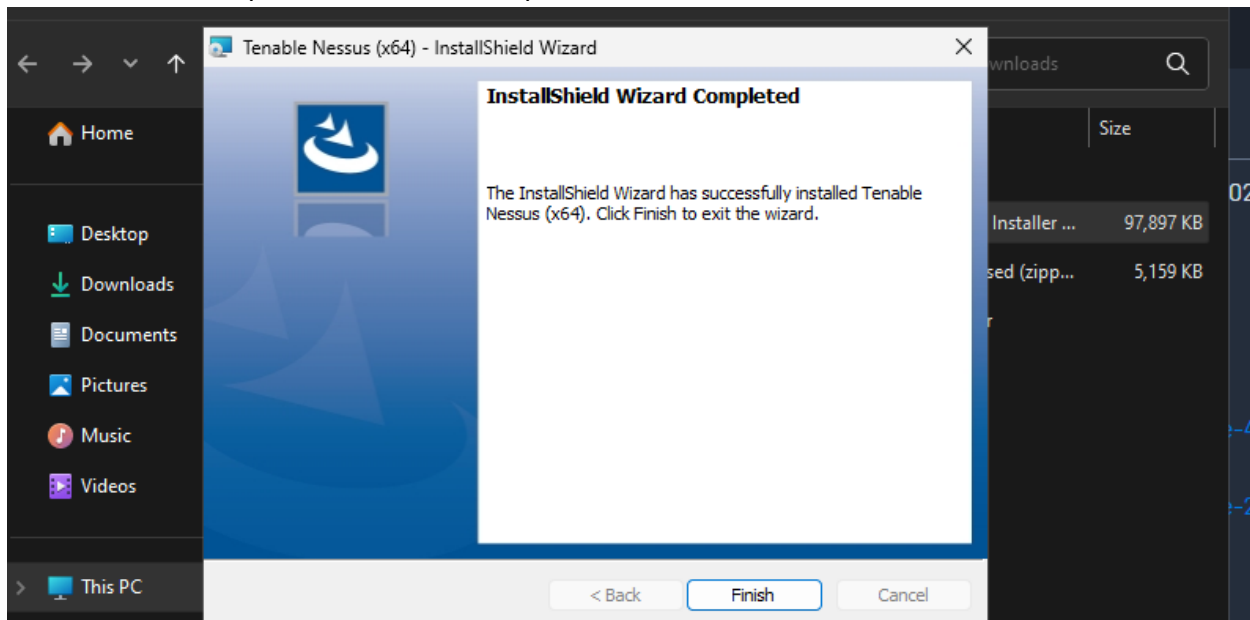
Tenable Nessus (x64) - InstallShield Wizard

InstallShield Wizard Completed

The InstallShield Wizard has successfully installed Tenable Nessus (x64). Click Finish to exit the wizard.

< Back

Finish

Cancel

Home

Desktop

Downloads

Documents

Pictures

Music

Videos

This PC

wnloads

Size

Installer ...

97,897 KB

sed (zipp...

5,159 KB

r

02